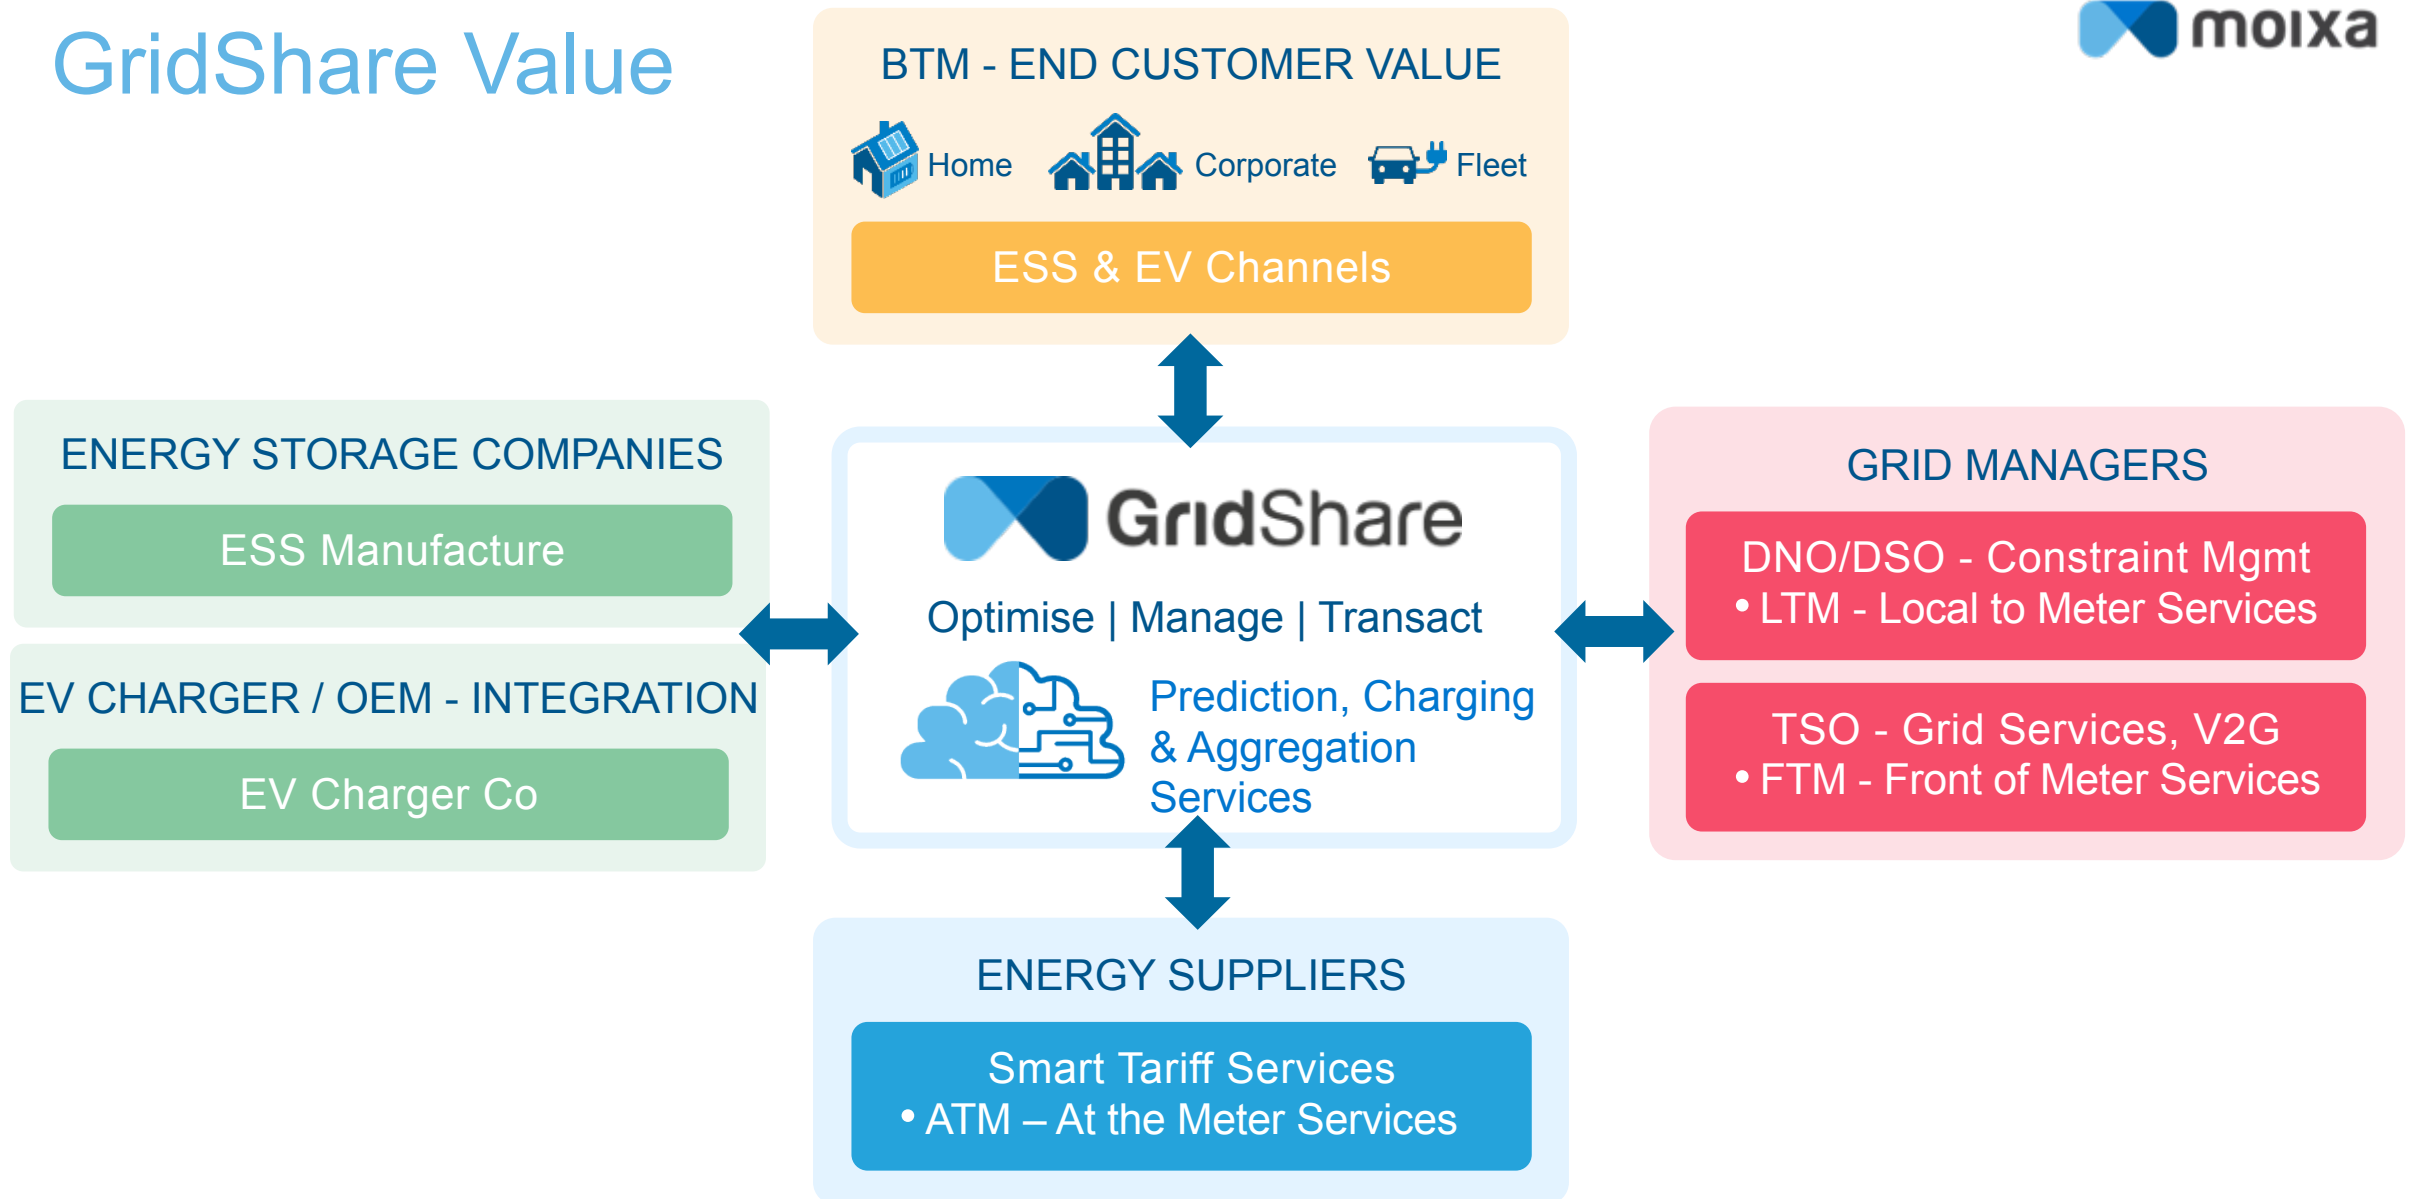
GridShare Value

moixa

BTM - END CUSTOMER VALUE

Home Corporate Fleet

ESS & EV Channels

ENERGY STORAGE COMPANIES

ESS Manufacture

EV CHARGER / OEM - INTEGRATION

EV Charger Co

GridShare

Optimise | Manage | Transact

Prediction, Charging & Aggregation Services

GRID MANAGERS

DNO/DSO - Constraint Mgmt
• LTM - Local to Meter Services

TSO - Grid Services, V2G
• FTM - Front of Meter Services

ENERGY SUPPLIERS

Smart Tariff Services
• ATM – At the Meter Services